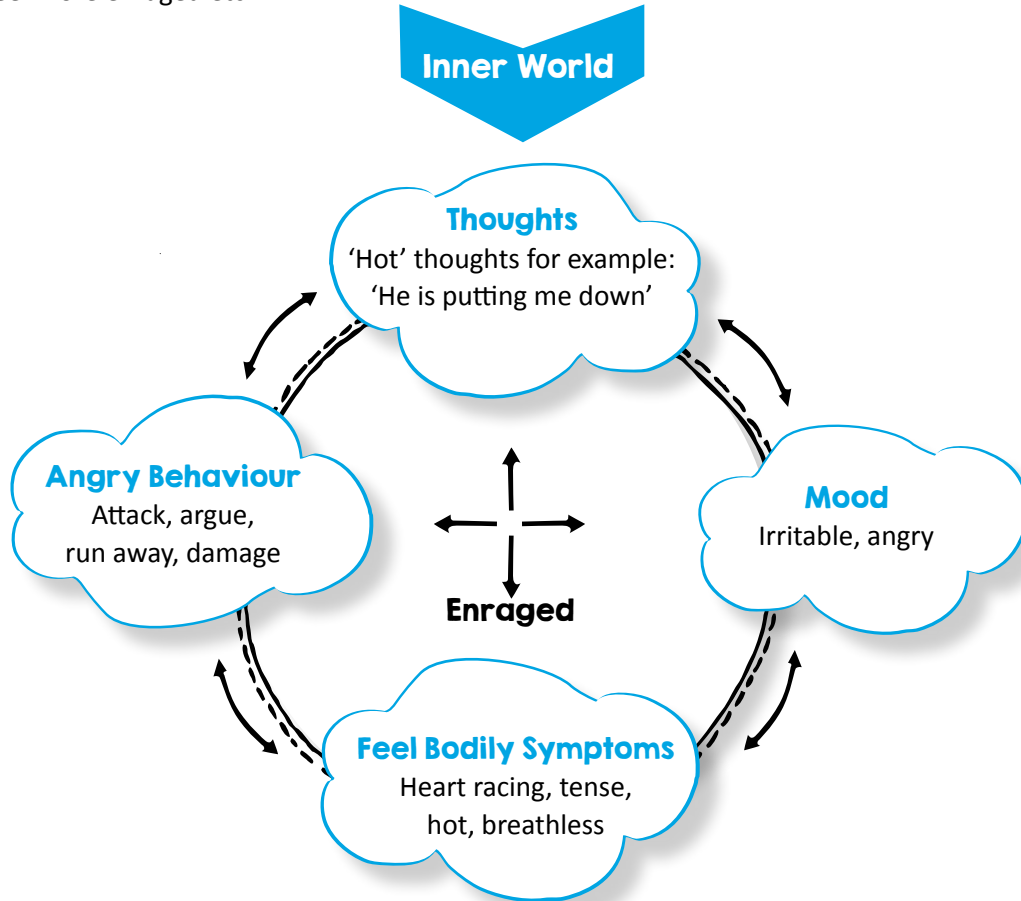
Inner World

Thoughts
'Hot' thoughts for example: 'He is putting me down'

Angry Behaviour
Attack, argue, run away, damage

Mood
Irritable, angry

Enraged

Feel Bodily Symptoms
Heart racing, tense, hot, breathless